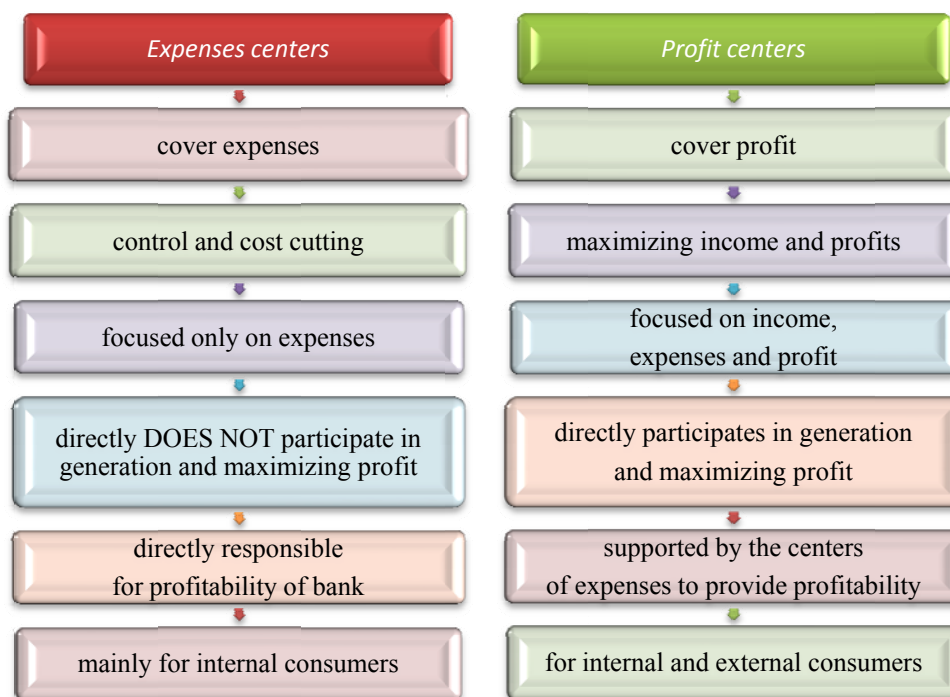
Expenses centers

cover expenses

control and cost cutting

focused only on expenses

directly DOES NOT participate in generation and maximizing profit

directly responsible for profitability of bank

mainly for internal consumers

Profit centers

cover profit

maximizing income and profits

focused on income, expenses and profit

directly participates in generation and maximizing profit

supported by the centers of expenses to provide profitability

for internal and external consumers